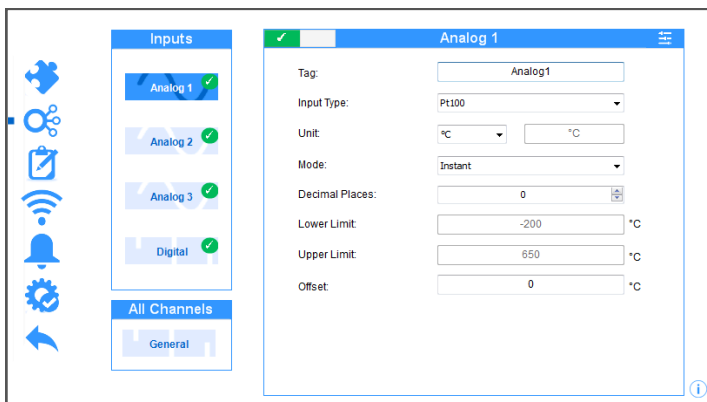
Inputs

Analog 1

Analog 2

Analog 3

Digital

All Channels

General

Analog 1

Tag: Analog1

Input Type: Pt100

Unit: ºC °C

Mode: Instant

Decimal Places: 0

Lower Limit: -200 °C

Upper Limit: 650 °C

Offset: 0 °C